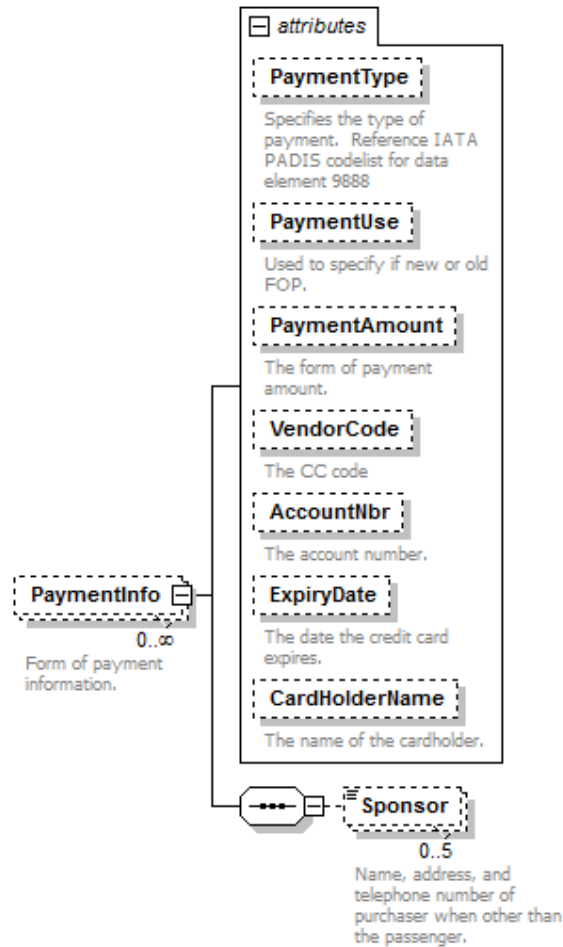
attributes

PaymentType

Specifies the type of payment. Reference IATA PADIS codelist for data element 9888

PaymentUse

Used to specify if new or old FOP.

PaymentAmount

The form of payment amount.

VendorCode

The CC code

AccountNbr

The account number.

ExpiryDate

The date the credit card expires.

CardHolderName

The name of the cardholder.

PaymentInfo

$0..\infty$

Form of payment information.

Sponsor

0..5

Name, address, and telephone number of purchaser when other than the passenger.